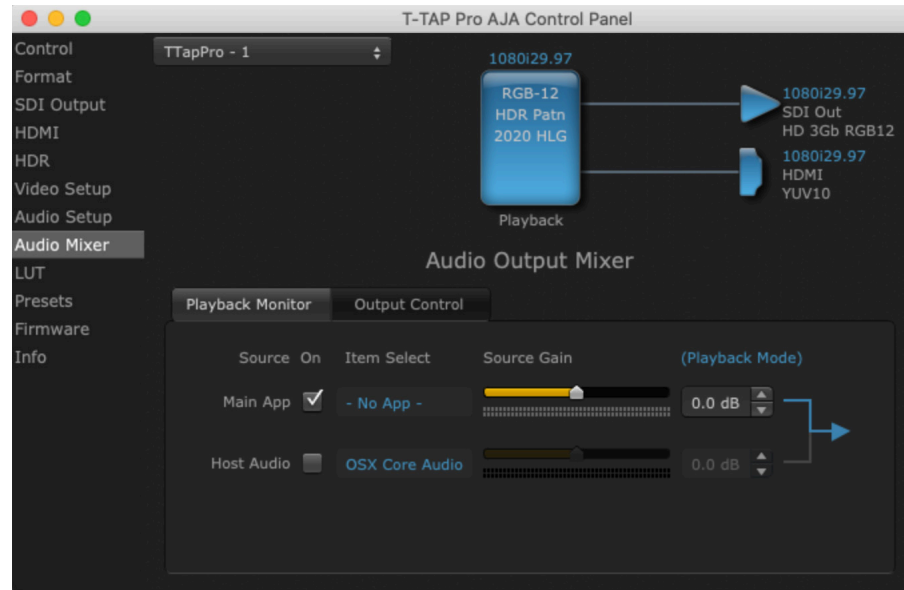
T-TAP Pro AJA Control Panel

Control
Format
SDI Output
HDMI
HDR
Video Setup
Audio Setup
Audio Mixer
LUT
Presets
Firmware
Info

TTapPro - 1

1080i29.97
RGB-12
HDR Patn
2020 HLG
Playback

1080i29.97
SDI Out
HD 3Gb RGB12

1080i29.97
HDMI
YUV10

Audio Output Mixer

Playback Monitor | Output Control

Source On | Item Select | Source Gain | (Playback Mode)

Main App ✓ - No App - 0.0 dB

Host Audio OSX Core Audio 0.0 dB